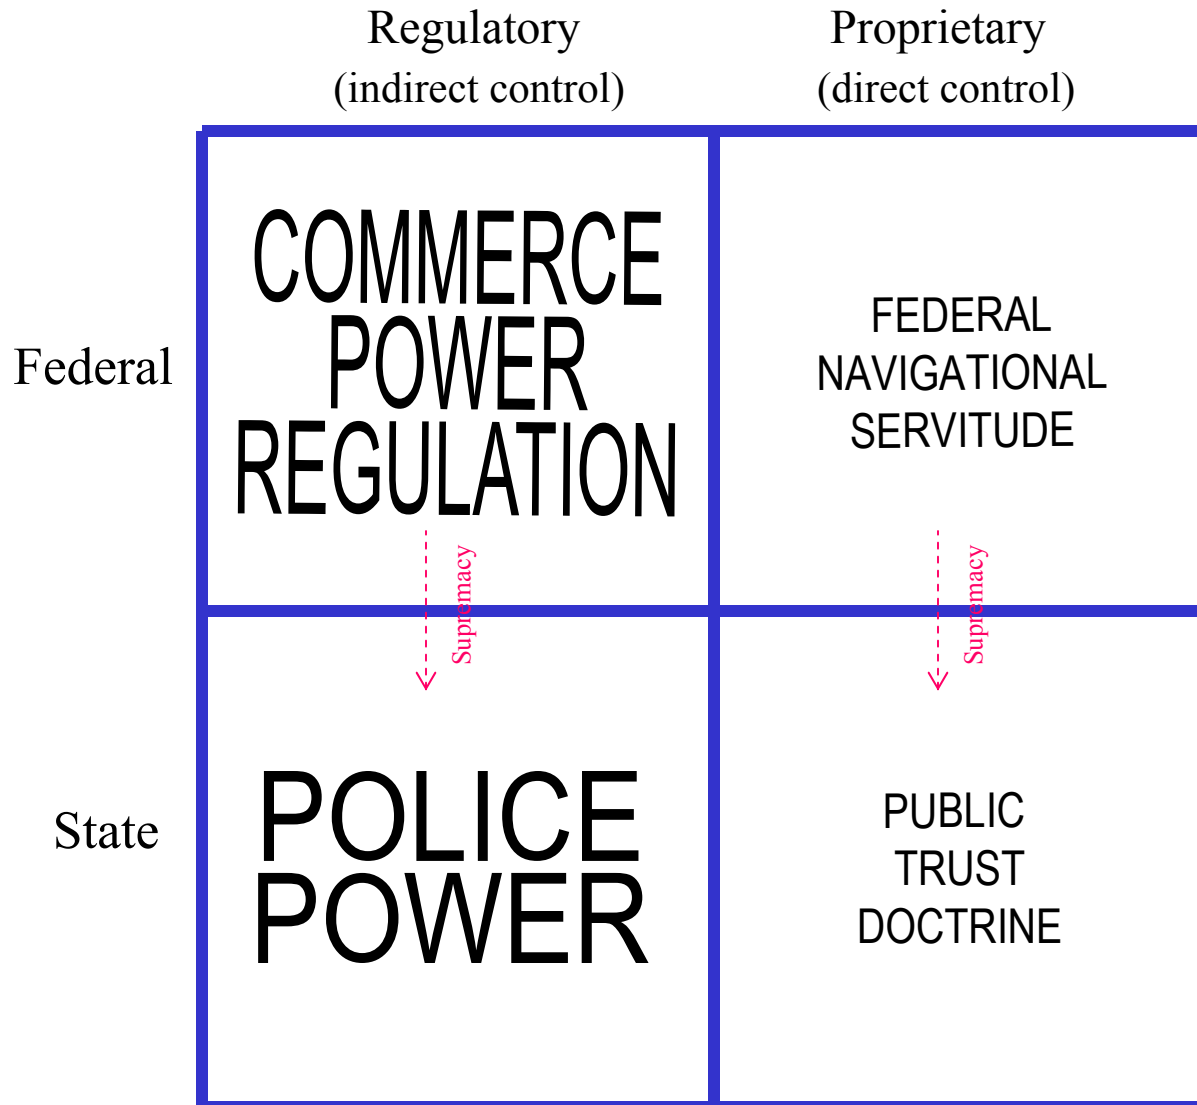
| | Regulatory (indirect control) | Proprietary (direct control) |
|---|---|---|
| Federal | COMMERCE POWER REGULATION | FEDERAL NAVIGATIONAL SERVITUDE |
| State | POLICE POWER | PUBLIC TRUST DOCTRINE |

Supremacy

Supremacy